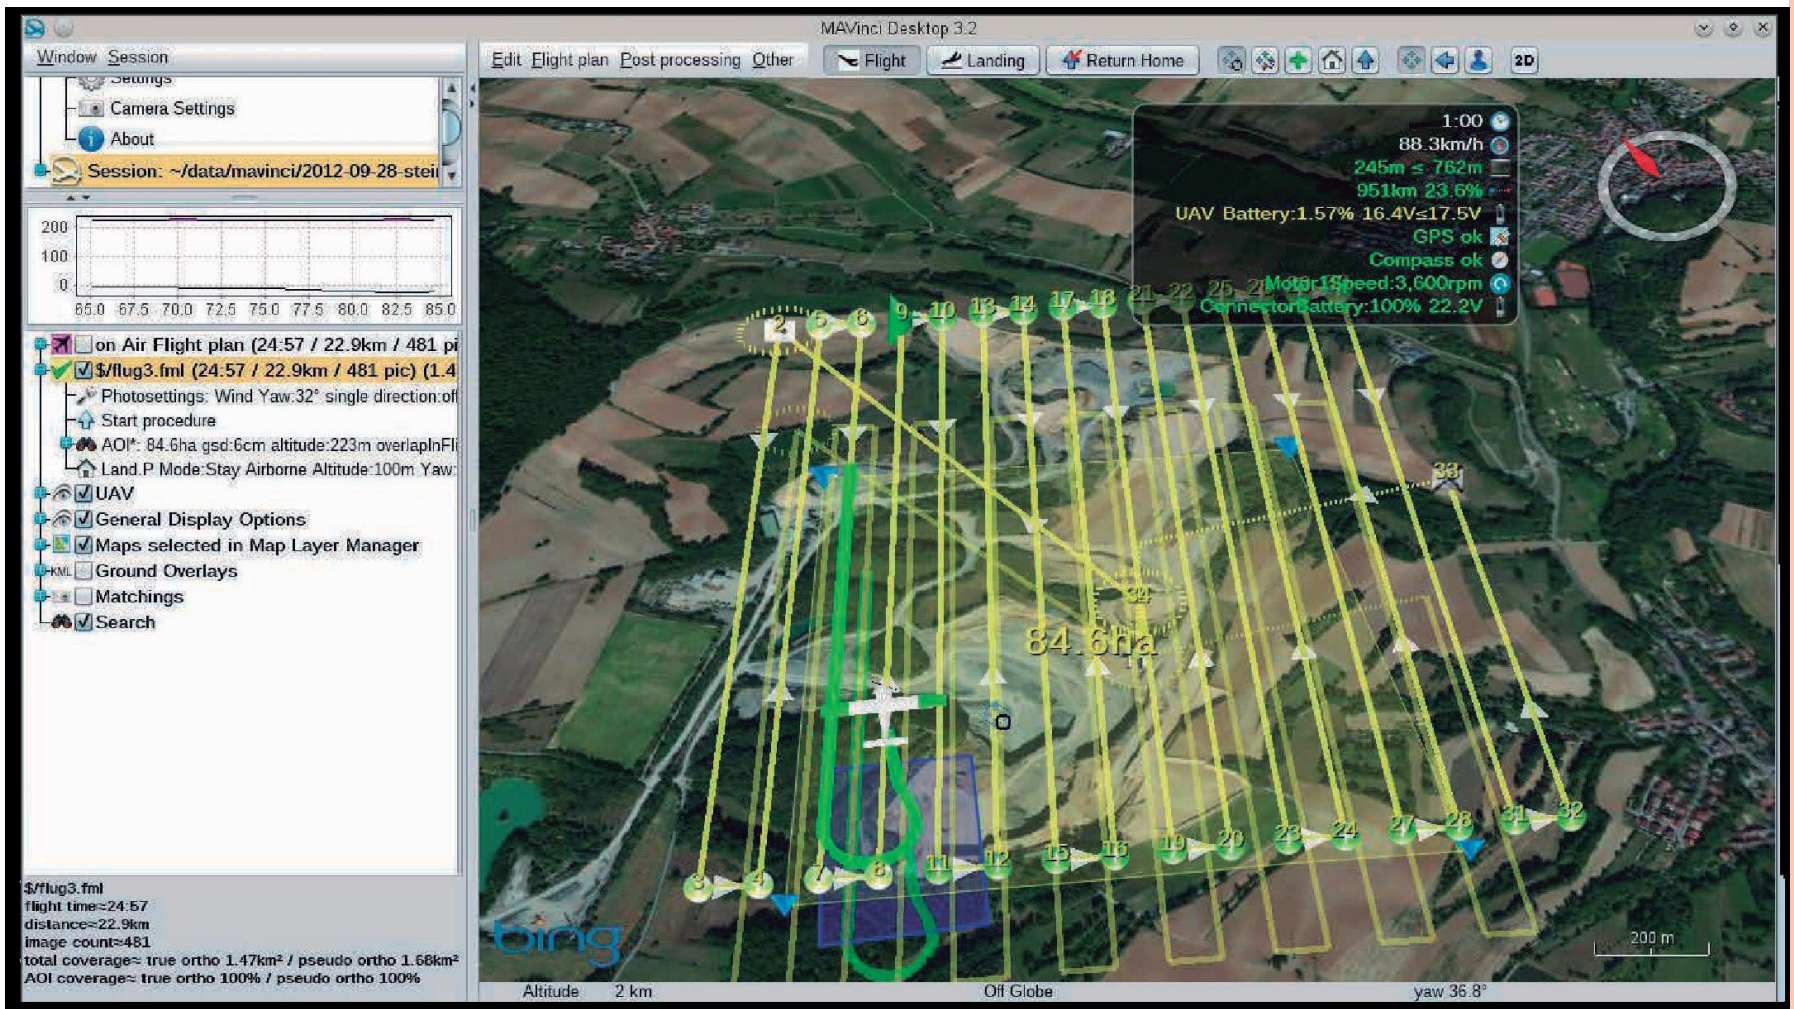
MAVinci Desktop 3.2

Window Session

Settings
Camera Settings
About
Session: ~/data/mavinci/2012-09-28-stei

200
100
0
65.0 67.5 70.0 72.5 75.0 77.5 80.0 82.5 85.0

on Air Flight plan (24:57 / 22.9km / 481 pi
$/flug3.fml (24:57 / 22.9km / 481 pic) (1.4
Photosettings: Wind Yaw:32° single direction:of
Start procedure
AOI*: 84.6ha gsd:6cm altitude:223m overlapInFl
Land.P Mode:Stay Airborne Altitude:100m Yaw:
UAV
General Display Options
Maps selected in Map Layer Manager
Ground Overlays
Matchings
Search

$/flug3.fml
flight time=24:57
distance=22.9km
image count=481
total coverage= true ortho 1.47km² / pseudo ortho 1.68km²
AOI coverage= true ortho 100% / pseudo ortho 100%

Edit Flight plan Post processing Other
Flight
Landing
Return Home
2D

1:00
88.3km/h
245m ≤ 762m
951km 23.6%
UAV Battery:1.57% 16.4V≤17.5V
GPS ok
Compass ok
Motor1Speed:3,600rpm
ConnectorBattery:100% 22.2V

2 5 6 9 10 13 14 17 18 21 22 25 2
33
34
84.6ha
3 4 7 8 11 12 15 16 19 20 23 24 27 28 31 32

bing
200 m

Altitude 2 km
Off Globe
yaw 36.8°